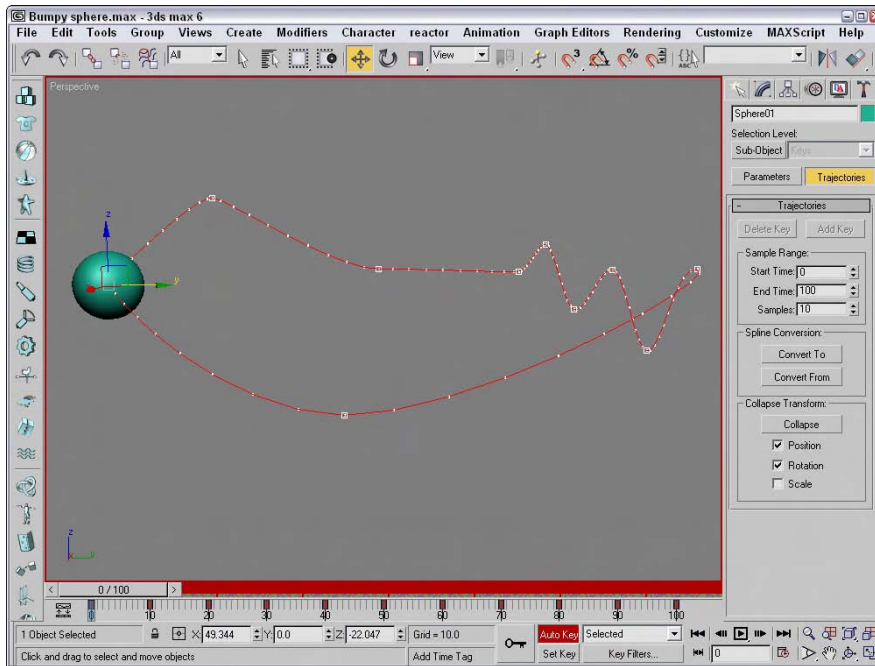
Bumpy sphere.max - 3ds max 6

File Edit Tools Group Views Create Modifiers Character reactor Animation Graph Editors Rendering Customize MAXScript Help

All

View

Perspective

z

y

x

z

x

Sphere01

Selection Level:

Sub-Object

Parameters

Trajectories

Trajectories

Delete Key

Add Key

Sample Range:

Start Time: 0

End Time: 100

Samples: 10

Spline Conversion:

Convert To

Convert From

Collapse Transform:

Collapse

Position

Rotation

Scale

0 / 100

0 10 20 30 40 50 60 70 80 90 100

1 Object Selected

X: 49.344

Y: 0.0

Z: -22.047

Grid = 10.0

Auto Key

Selected

Click and drag to select and move objects

Add Time Tag

Set Key

Key Filters...

0